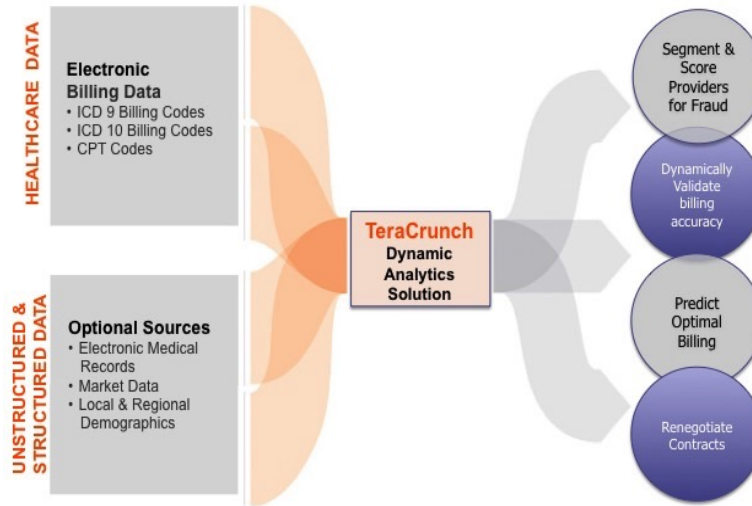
HEALTHCARE DATA

Electronic Billing Data
• ICD 9 Billing Codes
• ICD 10 Billing Codes
• CPT Codes

UNSTRUCTURED & STRUCTURED DATA

Optional Sources
• Electronic Medical Records
• Market Data
• Local & Regional Demographics

TeraCrunch
Dynamic Analytics Solution

Segment & Score Providers for Fraud

Dynamically Validate billing accuracy

Predict Optimal Billing

Renegotiate Contracts